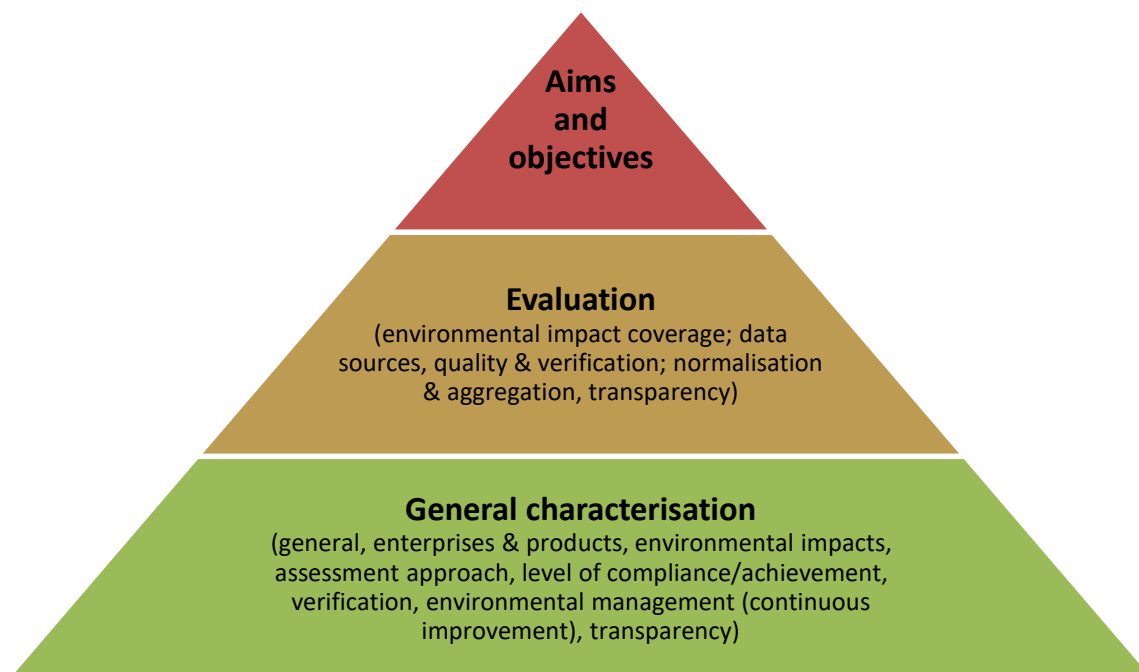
Aims and objectives

Evaluation
(environmental impact coverage; data sources, quality & verification; normalisation & aggregation, transparency)

General characterisation
(general, enterprises & products, environmental impacts, assessment approach, level of compliance/achievement, verification, environmental management (continuous improvement), transparency)